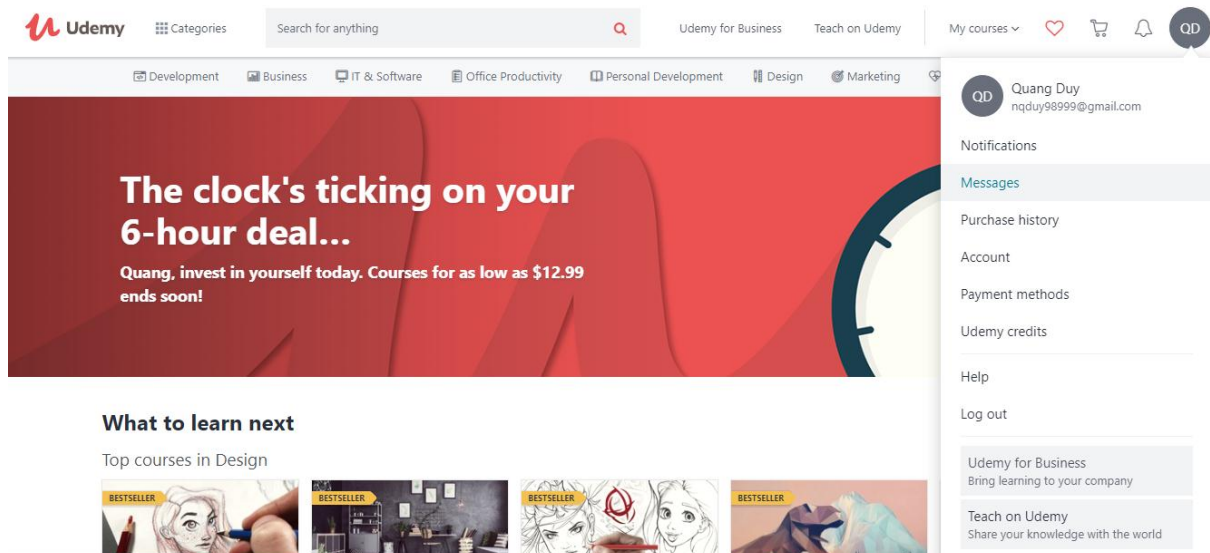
Udemy Categories Search for anything Udemy for Business Teach on Udemy My courses QD

Development Business IT & Software Office Productivity Personal Development Design Marketing

QD Quang Duy
nqduy98999@gmail.com

Notifications
Messages
Purchase history
Account
Payment methods
Udemy credits
Help
Log out

Udemy for Business
Bring learning to your company

Teach on Udemy
Share your knowledge with the world

The clock's ticking on your 6-hour deal...

Quang, invest in yourself today. Courses for as low as $12.99 ends soon!

What to learn next

Top courses in Design

BESTSELLER
BESTSELLER
BESTSELLER
BESTSELLER